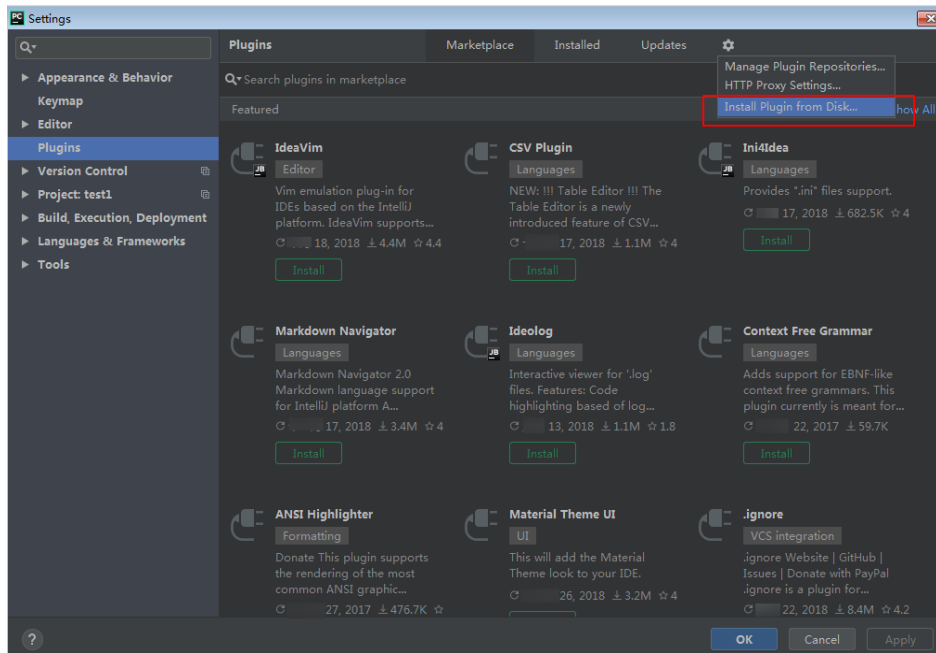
Settings

Q▾

Appearance & Behavior
Keymap
Editor
Plugins
Version Control
Project: test1
Build, Execution, Deployment
Languages & Frameworks
Tools

Plugins

Marketplace Installed Updates

Manage Plugin Repositories...
HTTP Proxy Settings...
Install Plugin from Disk...

Q▾ Search plugins in marketplace

Featured

how All

IdeaVim
Editor
Vim emulation plug-in for IDEs based on the IntelliJ platform. IdeaVim supports...
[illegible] 18, 2018 ⤓ 4.4M ☆ 4.4
Install

CSV Plugin
Languages
NEW: !!! Table Editor !!! The Table Editor is a newly introduced feature of CSV...
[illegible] 17, 2018 ⤓ 1.1M ☆ 4
Install

Ini4Idea
Languages
Provides ".ini" files support.
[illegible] 17, 2018 ⤓ 682.5K ☆ 4
Install

Markdown Navigator
Languages
Markdown Navigator 2.0 Markdown language support for IntelliJ platform A...
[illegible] 17, 2018 ⤓ 3.4M ☆ 4
Install

Ideolog
Languages
Interactive viewer for '.log' files. Features: Code highlighting based of log...
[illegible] 13, 2018 ⤓ 1.1M ☆ 1.8
Install

Context Free Grammar
Languages
Adds support for EBNF-like context free grammars. This plugin currently is meant for...
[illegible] 22, 2017 ⤓ 59.7K
Install

ANSI Highlighter
Formatting
Donate This plugin supports the rendering of the most common ANSI graphic...
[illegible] 27, 2017 ⤓ 476.7K ☆

Material Theme UI
UI
This will add the Material Theme look to your IDE.
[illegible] 26, 2018 ⤓ 3.2M ☆ 4

.ignore
VCS integration
.ignore Website | GitHub | Issues | Donate with PayPal .ignore is a plugin for...
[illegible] 22, 2018 ⤓ 8.4M ☆ 4.2

?

OK Cancel Apply